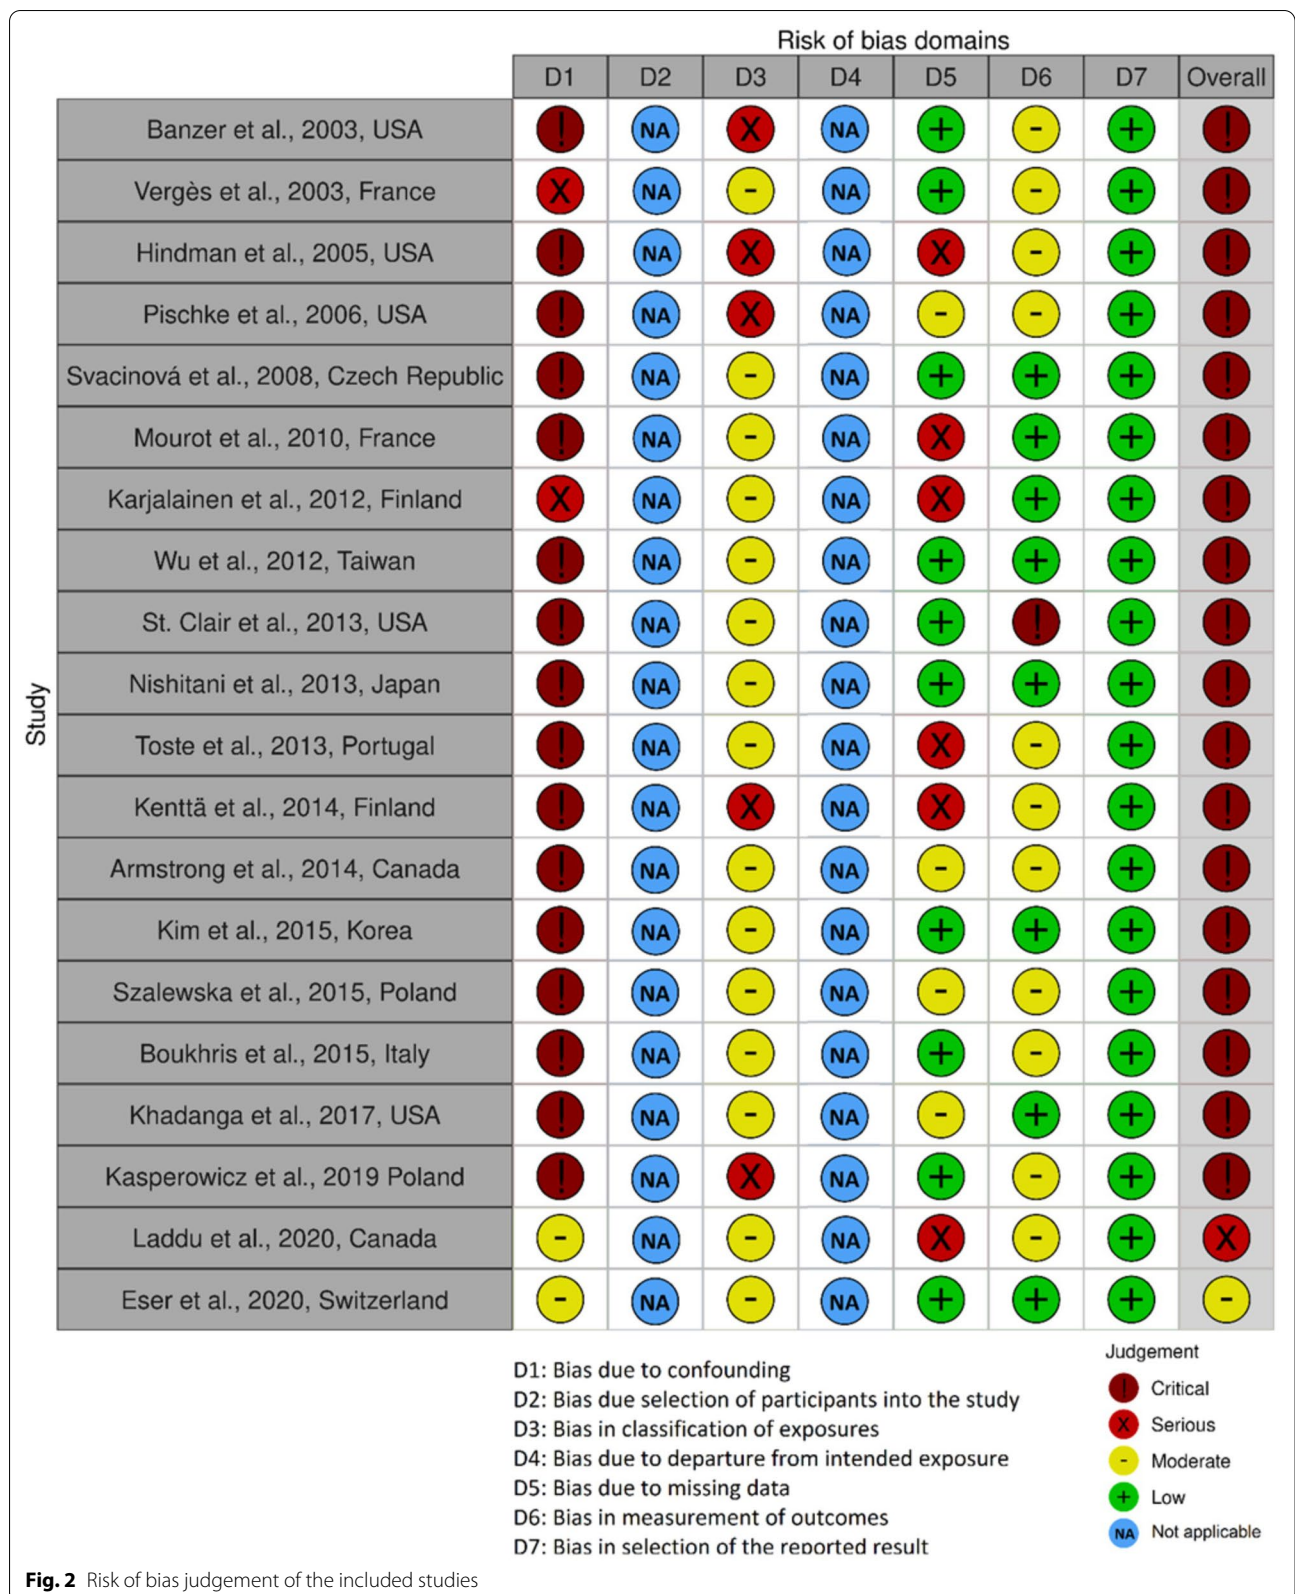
Risk of bias domains

| Study | D1 | D2 | D3 | D4 | D5 | D6 | D7 | Overall |
|---|---|---|---|---|---|---|---|---|
| Banzer et al., 2003, USA | ! | NA | X | NA | + | - | + | ! |
| Vergès et al., 2003, France | X | NA | - | NA | + | - | + | ! |
| Hindman et al., 2005, USA | ! | NA | X | NA | X | - | + | ! |
| Pischke et al., 2006, USA | ! | NA | X | NA | - | - | + | ! |
| Svacinová et al., 2008, Czech Republic | ! | NA | - | NA | + | + | + | ! |
| Mourot et al., 2010, France | ! | NA | - | NA | X | + | + | ! |
| Karjalainen et al., 2012, Finland | X | NA | - | NA | X | + | + | ! |
| Wu et al., 2012, Taiwan | ! | NA | - | NA | + | + | + | ! |
| St. Clair et al., 2013, USA | ! | NA | - | NA | + | ! | + | ! |
| Nishitani et al., 2013, Japan | ! | NA | - | NA | + | + | + | ! |
| Toste et al., 2013, Portugal | ! | NA | - | NA | X | - | + | ! |
| Kenttä et al., 2014, Finland | ! | NA | X | NA | X | - | + | ! |
| Armstrong et al., 2014, Canada | ! | NA | - | NA | - | - | + | ! |
| Kim et al., 2015, Korea | ! | NA | - | NA | + | + | + | ! |
| Szalewska et al., 2015, Poland | ! | NA | - | NA | - | - | + | ! |
| Boukhris et al., 2015, Italy | ! | NA | - | NA | + | - | + | ! |
| Khadanga et al., 2017, USA | ! | NA | - | NA | - | + | + | ! |
| Kasperowicz et al., 2019 Poland | ! | NA | X | NA | + | - | + | ! |
| Laddu et al., 2020, Canada | - | NA | - | NA | X | - | + | X |
| Eser et al., 2020, Switzerland | - | NA | - | NA | + | + | + | - |

Study

D1: Bias due to confounding
D2: Bias due selection of participants into the study
D3: Bias in classification of exposures
D4: Bias due to departure from intended exposure
D5: Bias due to missing data
D6: Bias in measurement of outcomes
D7: Bias in selection of the reported result

Judgement
! Critical
X Serious
- Moderate
+ Low
NA Not applicable

Fig. 2 Risk of bias judgement of the included studies